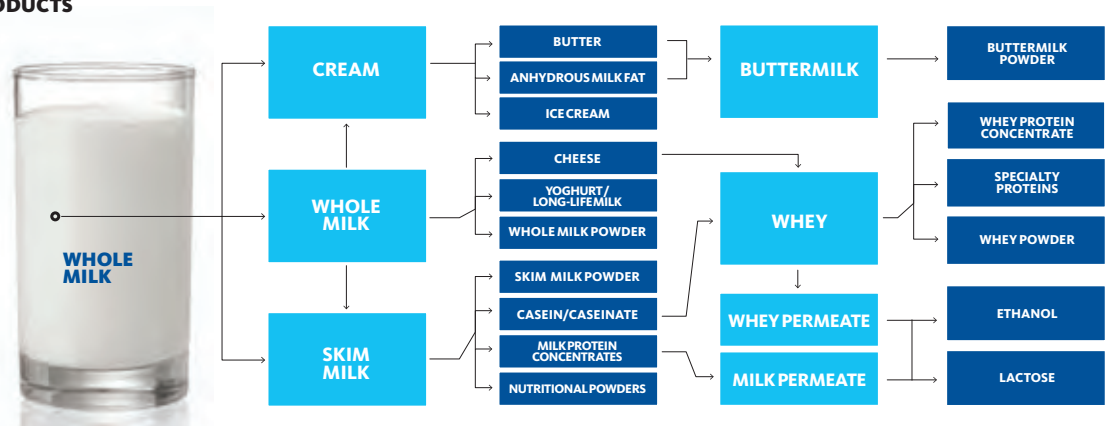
ODUCTS

WHOLE MILK

CREAM

WHOLE MILK

SKIM MILK

BUTTER

ANHYDROUS MILK FAT

ICE CREAM

CHEESE

YOGHURT/ LONG-LIFE MILK

WHOLE MILK POWDER

SKIM MILK POWDER

CASEIN/CASEINATE

MILK PROTEIN CONCENTRATES

NUTRITIONAL POWDERS

BUTTERMILK

WHEY

WHEY PERMEATE

MILK PERMEATE

BUTTERMILK POWDER

WHEY PROTEIN CONCENTRATE

SPECIALTY PROTEINS

WHEY POWDER

ETHANOL

LACTOSE